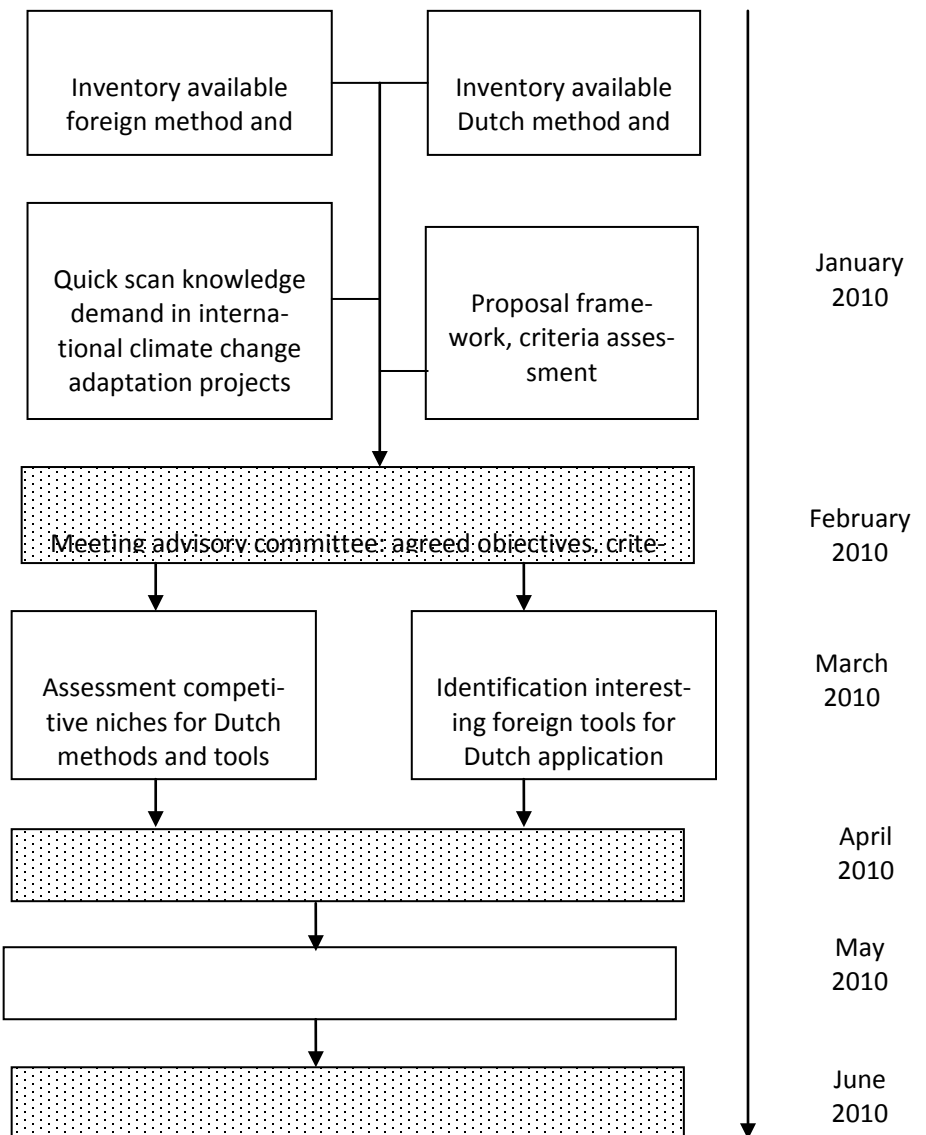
Inventory available foreign method and

Inventory available Dutch method and

Quick scan knowledge demand in international climate change adaptation projects

Proposal framework, criteria assessment

January 2010

Meeting advisory committee: agreed objectives, crite-

February 2010

Assessment competitive niches for Dutch methods and tools

Identification interesting foreign tools for Dutch application

March 2010

April 2010

May 2010

June 2010